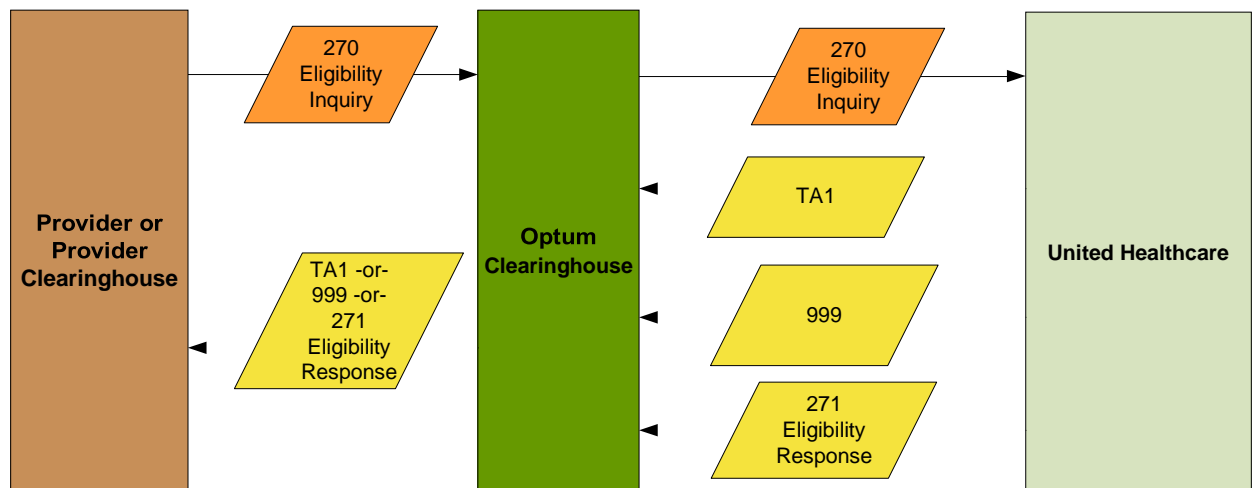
Provider or Provider Clearinghouse

270 Eligibility Inquiry

TA1 -or- 999 -or- 271 Eligibility Response

Optum Clearinghouse

270 Eligibility Inquiry

TA1

999

271 Eligibility Response

United Healthcare